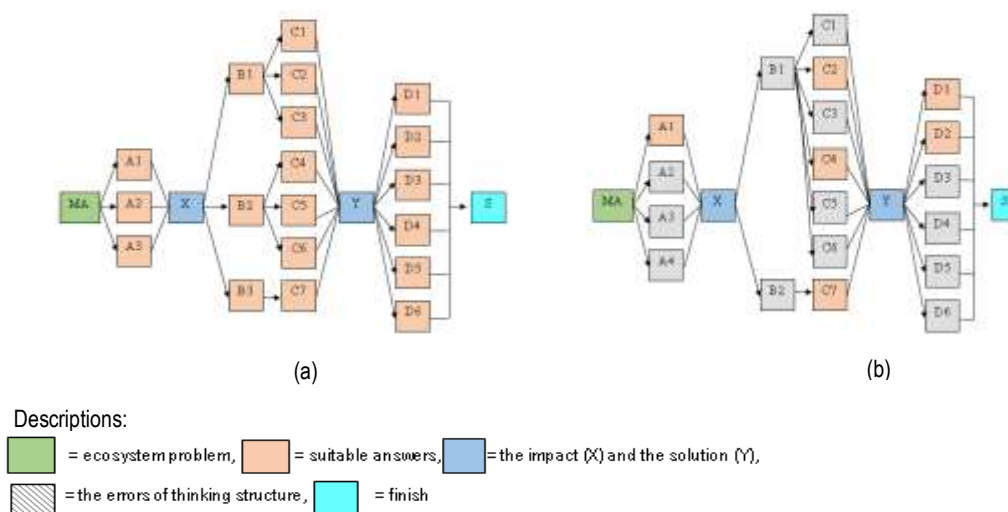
MA
A1
A2
A3
X
B1
B2
B3
C1
C2
C3
C4
C5
C6
C7
Y
D1
D2
D3
D4
D5
D6
S

(a)

MA
A1
A2
A3
A4
X
B1
B2
C1
C2
C3
C4
C5
C6
C7
Y
D1
D2
D3
D4
D5
D6
S

(b)

Descriptions:
= ecosystem problem, = suitable answers, = the impact (X) and the solution (Y),
= the errors of thinking structure, = finish